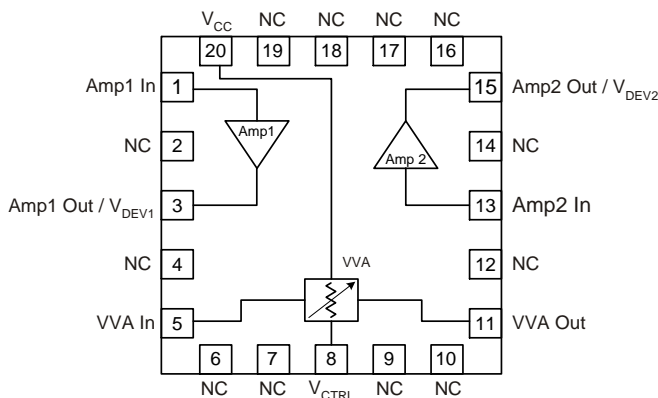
$V_{CC}$ NC NC NC NC

20 19 18 17 16

Amp1 In 1

NC 2

Amp1 Out / $V_{DEV1}$ 3

NC 4

VVA In 5

Amp1

Amp 2

VVA

15 Amp2 Out / $V_{DEV2}$

14 NC

13 Amp2 In

12 NC

11 VVA Out

6 7 8 9 10

NC NC $V_{CTRL}$ NC NC